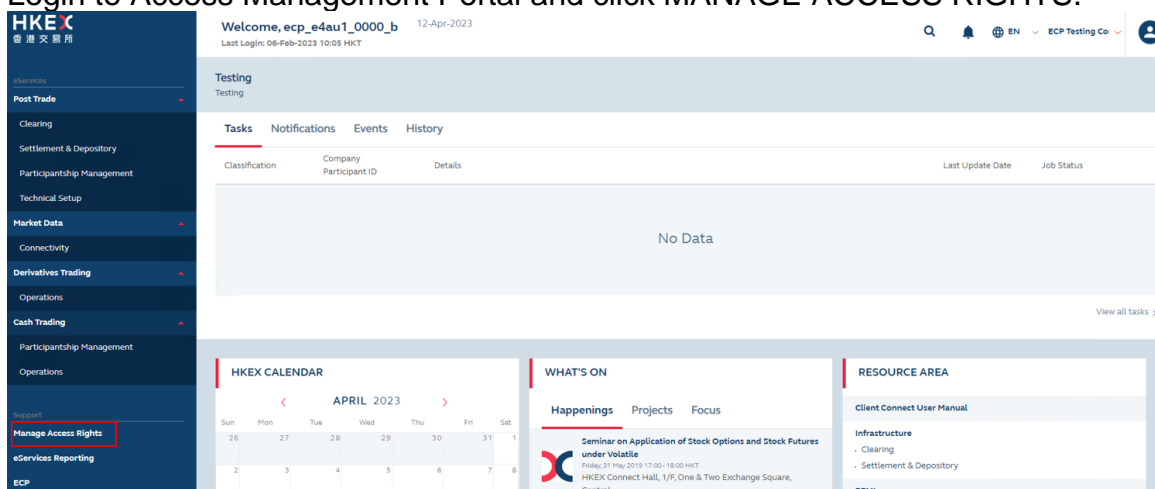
Login to Access Management Portal and click MANAGE ACCESS RIGHTS.

HKEX
香港交易所

eServices
Post Trade
Clearing
Settlement & Depository
Participantship Management
Technical Setup
Market Data
Connectivity
Derivatives Trading
Operations
Cash Trading
Participantship Management
Operations
Support
Manage Access Rights
eServices Reporting
ECP

Welcome, ecp_e4au1_0000_b 12-Apr-2023
Last Login: 06-Feb-2023 10:05 HKT

EN ECP Testing Co

Testing
Testing

Tasks Notifications Events History

| Classification | Company Participant ID | Details | Last Update Date | Job Status |
|---|---|---|---|---|

No Data

View all tasks

HKEX CALENDAR
APRIL 2023
| Sun | Mon | Tue | Wed | Thu | Fri | Sat |
|---|---|---|---|---|---|---|
| 26 | 27 | 28 | 29 | 30 | 31 | 1 |
| 2 | 3 | 4 | 5 | 6 | 7 | 8 |

WHAT'S ON
Happenings Projects Focus
Seminar on Application of Stock Options and Stock Futures under Volatile
Friday, 31 May 2019 17:00 - 18:00 HKT
HKEX Connect Hall, 1/F, One & Two Exchange Square,

RESOURCE AREA
Client Connect User Manual
Infrastructure
- Clearing
- Settlement & Depository